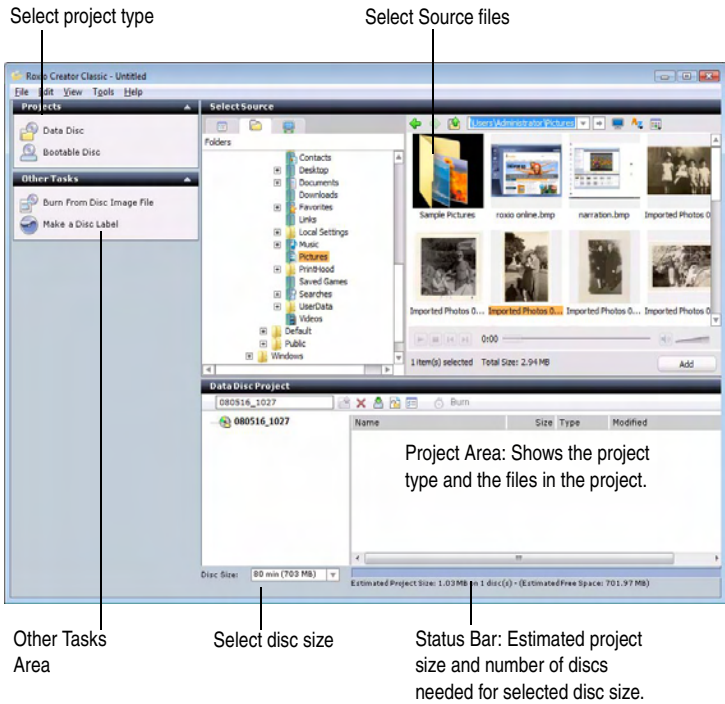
Select project type

Select Source files

Roxio Creator Classic - Untitled

File Edit View Tools Help

Projects

Data Disc

Bootable Disc

Other Tasks

Burn From Disc Image File

Make a Disc Label

Select Source

Folders

Contacts
Desktop
Documents
Downloads
Favorites
Links
Local Settings
Music
Pictures
PrintHood
Saved Games
Searches
UserData
Videos
Default
Public
Windows

Users\Administrator\Pictures

Sample Pictures

roxio online.bmp

narration.bmp

Imported Photos 0...

Imported Photos 0...

Imported Photos 0...

Imported Photos 0...

Imported Photos 0...

0:00

1 item(s) selected Total Size: 2.94 MB

Add

Data Disc Project

080516_1027

Burn

080516_1027

Name

Size Type

Modified

Project Area: Shows the project type and the files in the project.

Disc Size: 80 min (703 MB)

Estimated Project Size: 1.03 MB in 1 disc(s) - (Estimated Free Space: 701.97 MB)

Other Tasks Area

Select disc size

Status Bar: Estimated project size and number of discs needed for selected disc size.